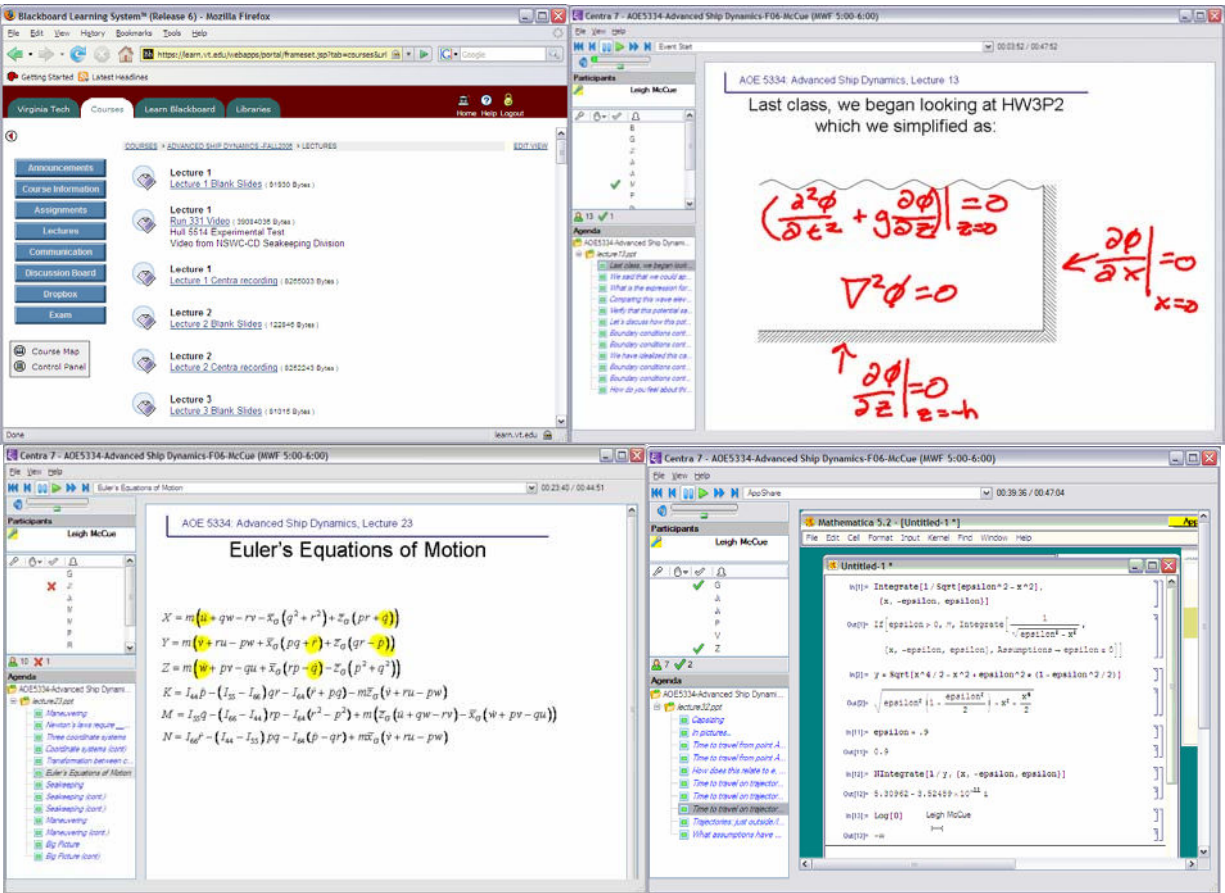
Blackboard Learning System™ (Release 6) - Mozilla Firefox

File Edit View History Bookmarks Tools Help

https://learn.vt.edu/webapps/portal/frameset.jsp?tab=courses&url

Google

Getting Started Latest Headlines

Virginia Tech Courses Learn Blackboard Libraries

Home Help Logout

COURSES > ADVANCED SHIP DYNAMICS -FALL2006 > LECTURES

EDIT VIEW

Announcements
Course Information
Assignments
Lectures
Communication
Discussion Board
Dropbox
Exam

Course Map
Control Panel

Lecture 1
Lecture 1 Blank Slides (81930 Bytes)

Lecture 1
Run 331 Video (39084036 Bytes)
Hull 5514 Experimental Test
Video from NSWC-CD Seakeeping Division

Lecture 1
Lecture 1 Centra recording (8265003 Bytes)

Lecture 2
Lecture 2 Blank Slides (122845 Bytes)

Lecture 2
Lecture 2 Centra recording (8262243 Bytes)

Lecture 3
Lecture 3 Blank Slides (81315 Bytes)

Done learn.vt.edu

Centra 7 - AOE5334-Advanced Ship Dynamics-F06-McCue (MWF 5:00-6:00)

File View Help

Event Start

00:03:52 / 00:47:52

Participants
Leigh McCue

13 1

Agenda
AOE5334-Advanced Ship Dynami...
lecture13.ppt
Last class, we began look...
We said that we could ap...
What is the expression for...
Comparing this wave elev...
Verify that this potential sa...
Let's discuss how this pot...
Boundary conditions cont...
Boundary conditions cont...
We have idealized this ca...
Boundary conditions cont...
Boundary conditions cont...
Boundary conditions cont...
How do you feel about thi...

AOE 5334: Advanced Ship Dynamics, Lecture 13

Last class, we began looking at HW3P2 which we simplified as:

$\left(\frac{\partial^2\phi}{\partial t^2}+g\frac{\partial\phi}{\partial z}\right)\Big|_{z=0}=0$

$\frac{\partial\phi}{\partial x}\Big|_{x=0}=0$

$\nabla^2\phi=0$

$\frac{\partial\phi}{\partial z}\Big|_{z=-h}=0$

Centra 7 - AOE5334-Advanced Ship Dynamics-F06-McCue (MWF 5:00-6:00)

File View Help

Euler's Equations of Motion

00:23:40 / 00:44:51

Participants
Leigh McCue

10 1

Agenda
AOE5334-Advanced Ship Dynami...
lecture23.ppt
Maneuvering
Newton's laws require...
Three coordinate systems
Coordinate systems (cont)
Transformation between c...
Euler's Equations of Motion
Seakeeping
Seakeeping (cont.)
Seakeeping (cont.)
Maneuvering
Maneuvering (cont.)
Big Picture
Big Picture (cont)

AOE 5334: Advanced Ship Dynamics, Lecture 23

Euler's Equations of Motion

$X=m\left(\dot{u}+qw-rv-\bar{x}_G\left(q^2+r^2\right)+\bar{z}_G\left(pr+\dot{q}\right)\right)$

$Y=m\left(\dot{v}+ru-pw+\bar{x}_G\left(pq+\dot{r}\right)+\bar{z}_G\left(qr-\dot{p}\right)\right)$

$Z=m\left(\dot{w}+pv-qu+\bar{x}_G\left(rp-\dot{q}\right)-\bar{z}_G\left(p^2+q^2\right)\right)$

$K=I_{44}\dot{p}-\left(I_{55}-I_{66}\right)qr-I_{64}\left(\dot{r}+pq\right)-m\bar{z}_G\left(\dot{v}+ru-pw\right)$

$M=I_{55}\dot{q}-\left(I_{66}-I_{44}\right)rp-I_{64}\left(r^2-p^2\right)+m\left(\bar{z}_G\left(\dot{u}+qw-rv\right)-\bar{x}_G\left(\dot{w}+pv-qu\right)\right)$

$N=I_{66}\dot{r}-\left(I_{44}-I_{55}\right)pq-I_{64}\left(\dot{p}-qr\right)+m\bar{x}_G\left(\dot{v}+ru-pw\right)$

Centra 7 - AOE5334-Advanced Ship Dynamics-F06-McCue (MWF 5:00-6:00)

File View Help

AppShare

00:39:36 / 00:47:04

Participants
Leigh McCue

7 2

Agenda
AOE5334-Advanced Ship Dynami...
lecture32.ppt
Capsizing
In pictures...
Time to travel from point A...
Time to travel from point A...
How does this relate to e...
Time to travel on trajector...
Time to travel on trajector...
Time to travel on trajector...
Trajectories: just outside/i...
What assumptions have ...

Mathematica 5.2 - [Untitled-1 *]

File Edit Cell Format Input Kernel Find Window Help

Untitled-1 *

In[1]:= Integrate[1 / Sqrt[epsilon^2 - x^2], {x, -epsilon, epsilon}]

Out[1]= If[epsilon > 0, π, Integrate[$\frac{1}{\sqrt{\text{epsilon}^2-x^2}}$, {x, -epsilon, epsilon}, Assumptions → epsilon ≤ 0]]

In[2]:= y = Sqrt[x^4 / 2 - x^2 + epsilon^2 * (1 - epsilon^2 / 2)]

Out[2]= $\sqrt{\text{epsilon}^2\left(1-\frac{\text{epsilon}^2}{2}\right)-x^2+\frac{x^4}{2}}$

In[11]:= epsilon = .9

Out[11]= 0.9

In[12]:= NIntegrate[1 / y, {x, -epsilon, epsilon}]

Out[12]= 5.30962 - 3.52459 × $10^{-11}$ i

In[13]:= Log[0]

Leigh McCue

Out[13]= -∞